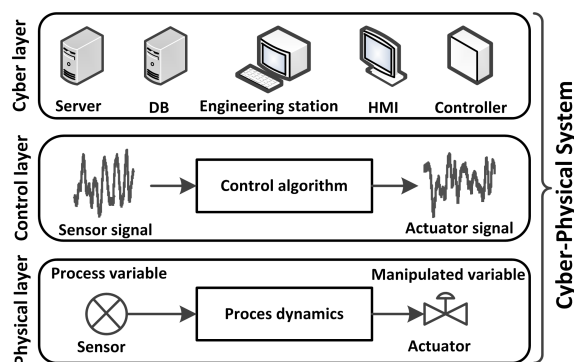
Cyber layer

Server DB Engineering station HMI Controller

Control layer

Control algorithm

Sensor signal Actuator signal

Physical layer

Process variable Manipulated variable

Proces dynamics

Sensor Actuator

Cyber-Physical System